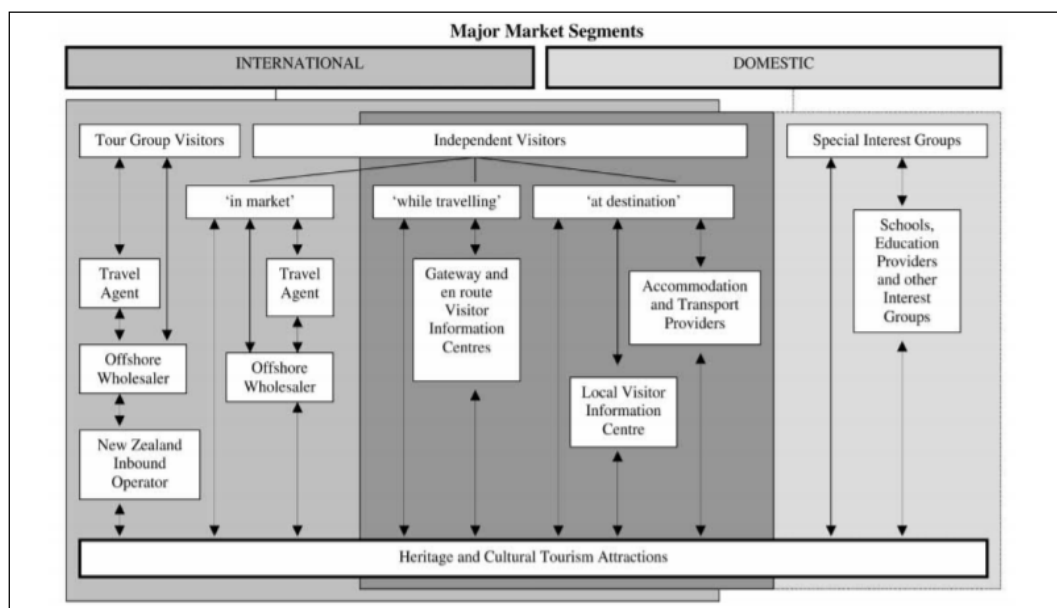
Major Market Segments

INTERNATIONAL

DOMESTIC

Tour Group Visitors

Independent Visitors

Special Interest Groups

'in market'

'while travelling'

'at destination'

Travel Agent

Travel Agent

Gateway and en route Visitor Information Centres

Accommodation and Transport Providers

Schools, Education Providers and other Interest Groups

Offshore Wholesaler

Offshore Wholesaler

Local Visitor Information Centre

New Zealand Inbound Operator

Heritage and Cultural Tourism Attractions